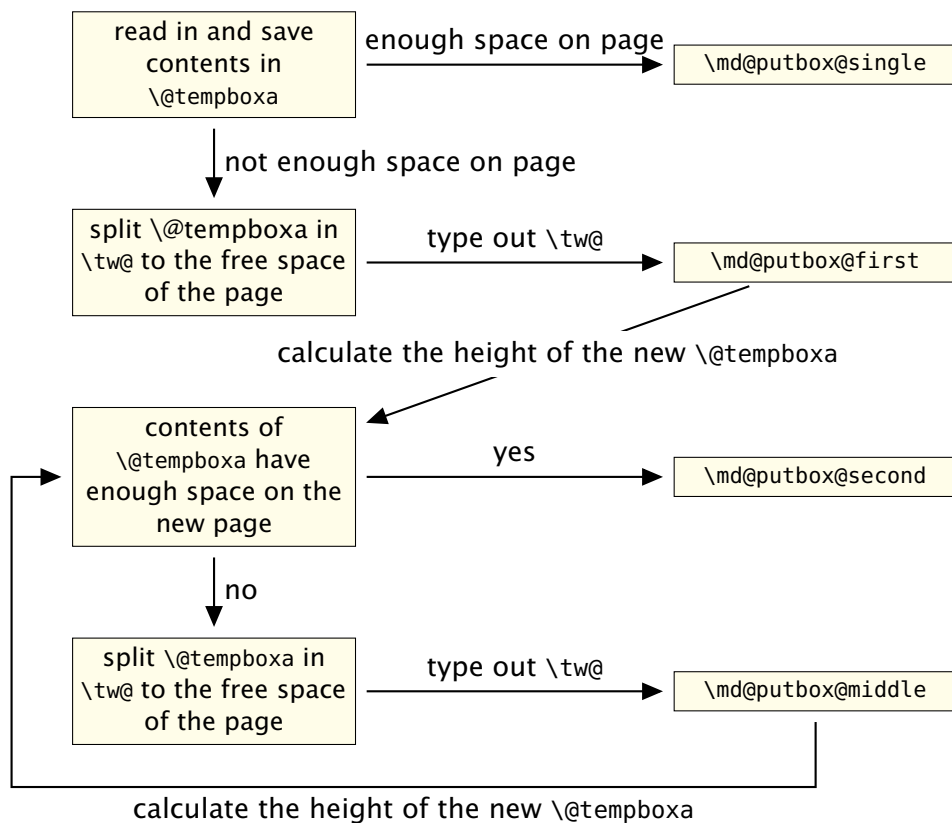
read in and save contents in \@tempboxa

enough space on page

\md@putbox@single

not enough space on page

split \@tempboxa in \tw@ to the free space of the page

type out \tw@

\md@putbox@first

calculate the height of the new \@tempboxa

contents of \@tempboxa have enough space on the new page

yes

\md@putbox@second

no

split \@tempboxa in \tw@ to the free space of the page

type out \tw@

\md@putbox@middle

calculate the height of the new \@tempboxa